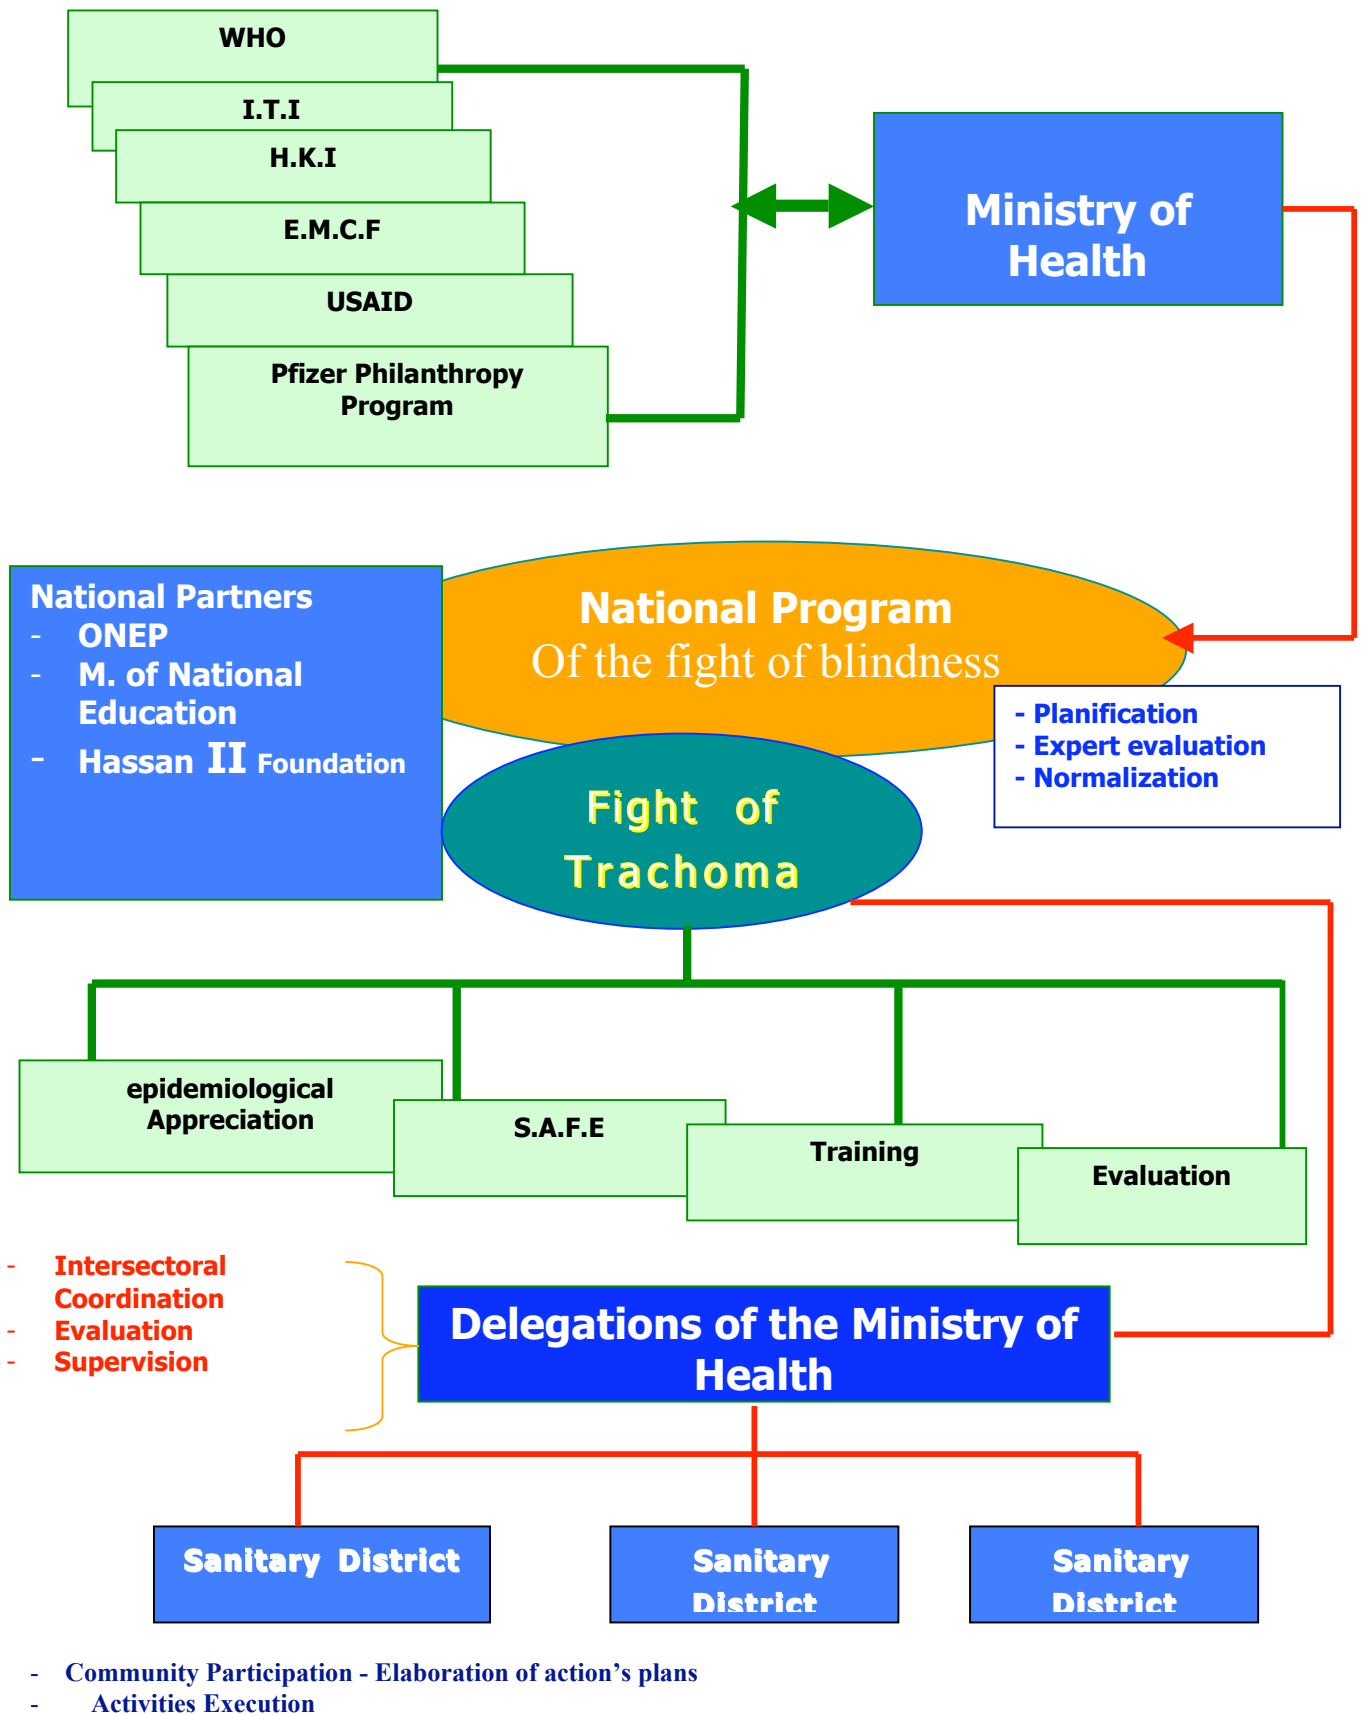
WHO

I.T.I

H.K.I

E.M.C.F

USAID

Pfizer Philanthropy Program

Ministry of Health

National Partners
- ONEP
- M. of National Education
- Hassan II Foundation

National Program
Of the fight of blindness

- Planification
- Expert evaluation
- Normalization

Fight of Trachoma

epidemiological Appreciation

S.A.F.E

Training

Evaluation

- Intersectoral Coordination
- Evaluation
- Supervision

Delegations of the Ministry of Health

Sanitary District

Sanitary District

Sanitary District

- Community Participation - Elaboration of action's plans
- Activities Execution